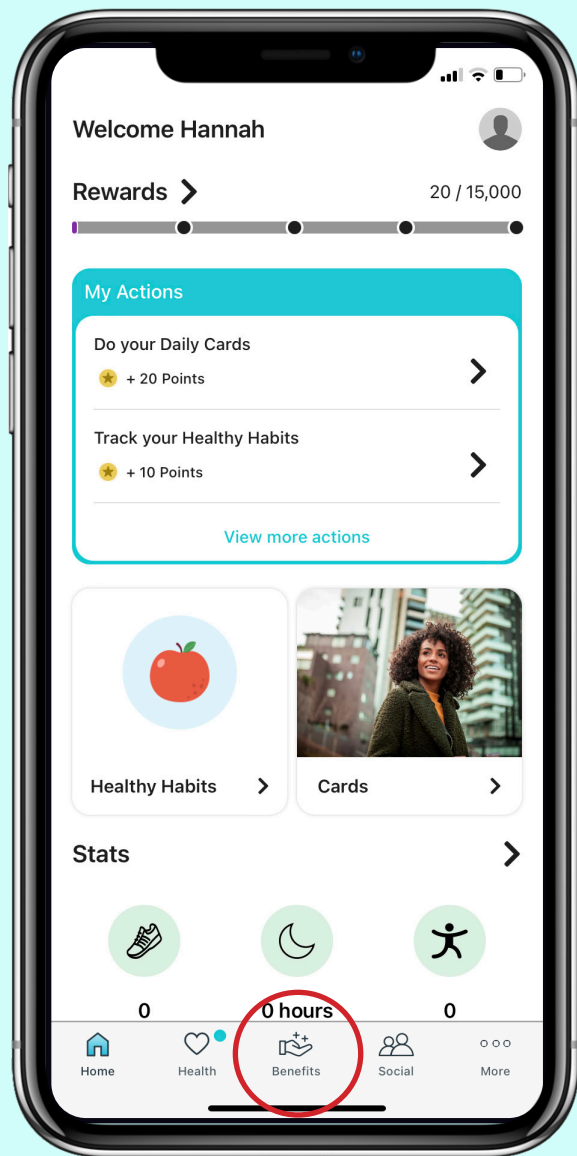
Welcome Hannah

Rewards

20 / 15,000

My Actions

Do your Daily Cards

+ 20 Points

Track your Healthy Habits

+ 10 Points

View more actions

Healthy Habits

Cards

Stats

0

0 hours

0

Home

Health

Benefits

Social

More